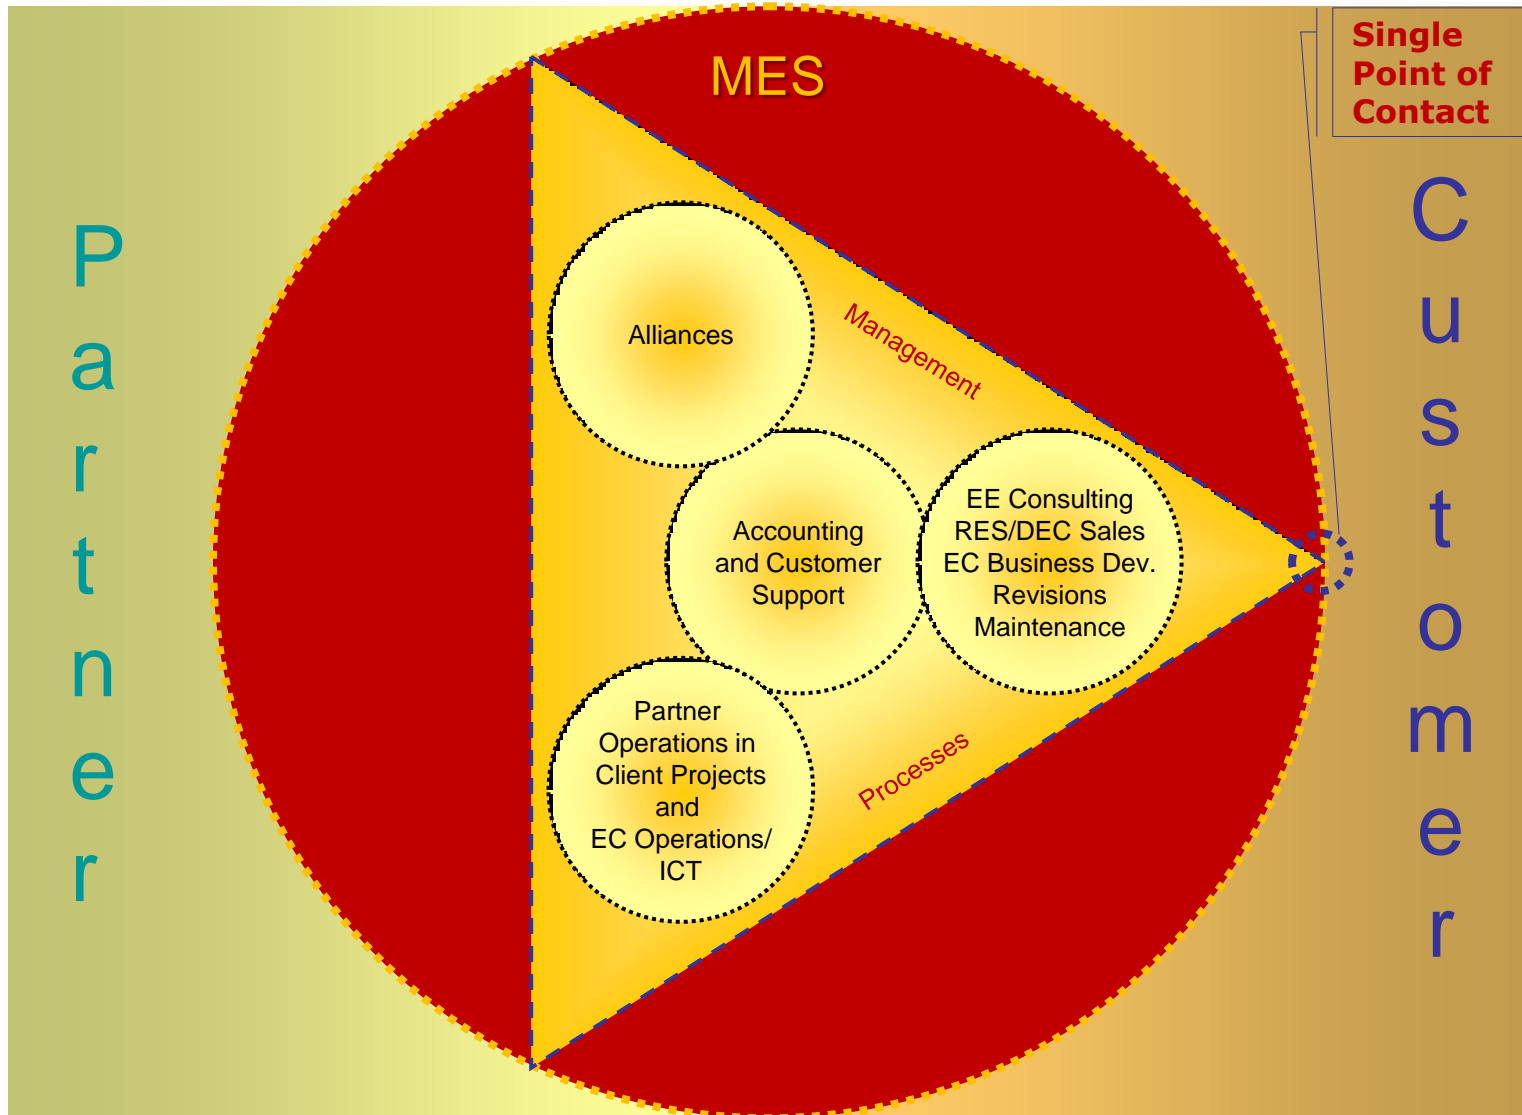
MES

Single Point of Contact

Partner

Customer

Management

Alliances

Accounting and Customer Support

EE Consulting
RES/DEC Sales
EC Business Dev.
Revisions
Maintenance

Partner Operations in Client Projects and EC Operations/ ICT

Processes